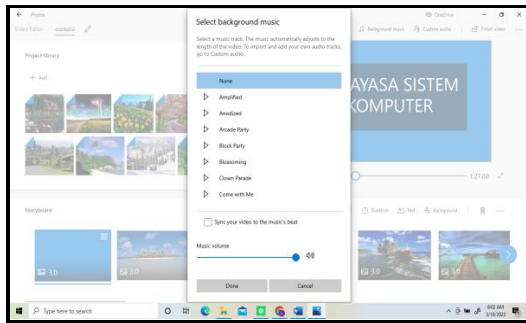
← Photos

Video Editor  contoh2

Project library

+ Add

Storyboard

3.0

3.0

3.0

Select background music

Select a music track. The music automatically adjusts to the length of the video. To import and add your own audio tracks, go to Custom audio.

None

Amplified

Anodized

Arcade Party

Block Party

Blossoming

Clown Parade

Come with Me

Sync your video to the music's beat

Music volume

Done

Cancel

OneDrive

Background music

Custom audio

Finish video

AYASA SISTEM

KOMPUTER

1:27.00

Duration

Text

Background

Type here to search

3/10/2023